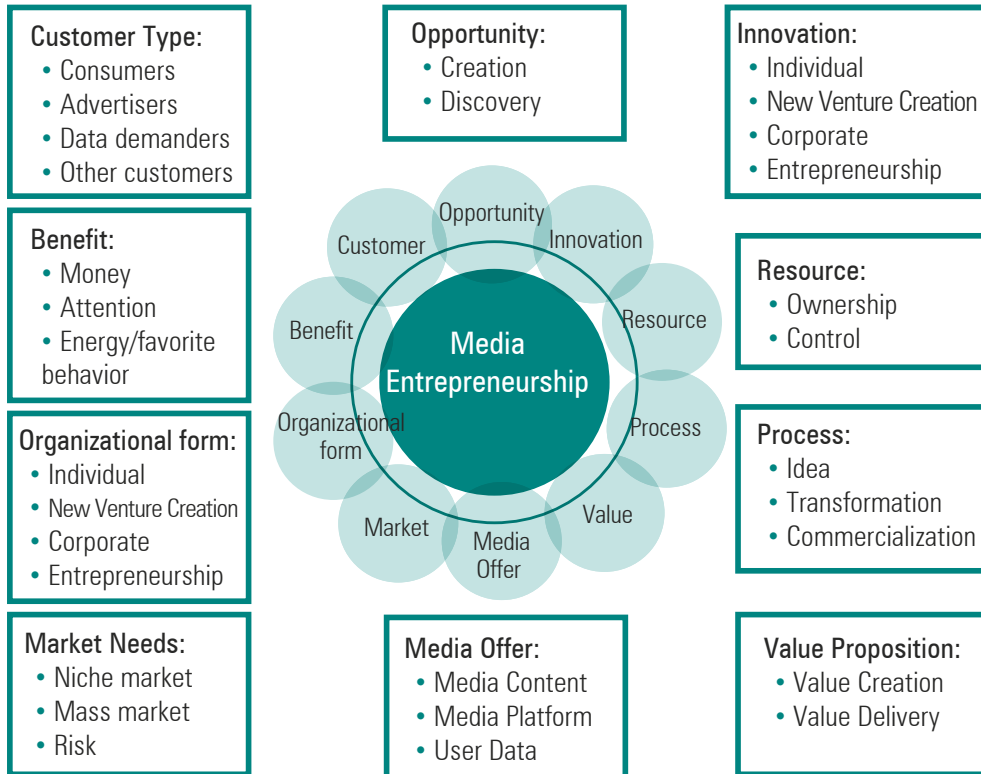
Customer Type:
• Consumers
• Advertisers
• Data demanders
• Other customers

Opportunity:
• Creation
• Discovery

Innovation:
• Individual
• New Venture Creation
• Corporate
• Entrepreneurship

Benefit:
• Money
• Attention
• Energy/favorite behavior

Opportunity
Customer
Innovation
Resource
Benefit
Media Entrepreneurship
Organizational form
Process
Market
Media Offer
Value

Resource:
• Ownership
• Control

Organizational form:
• Individual
• New Venture Creation
• Corporate
• Entrepreneurship

Process:
• Idea
• Transformation
• Commercialization

Market Needs:
• Niche market
• Mass market
• Risk

Media Offer:
• Media Content
• Media Platform
• User Data

Value Proposition:
• Value Creation
• Value Delivery